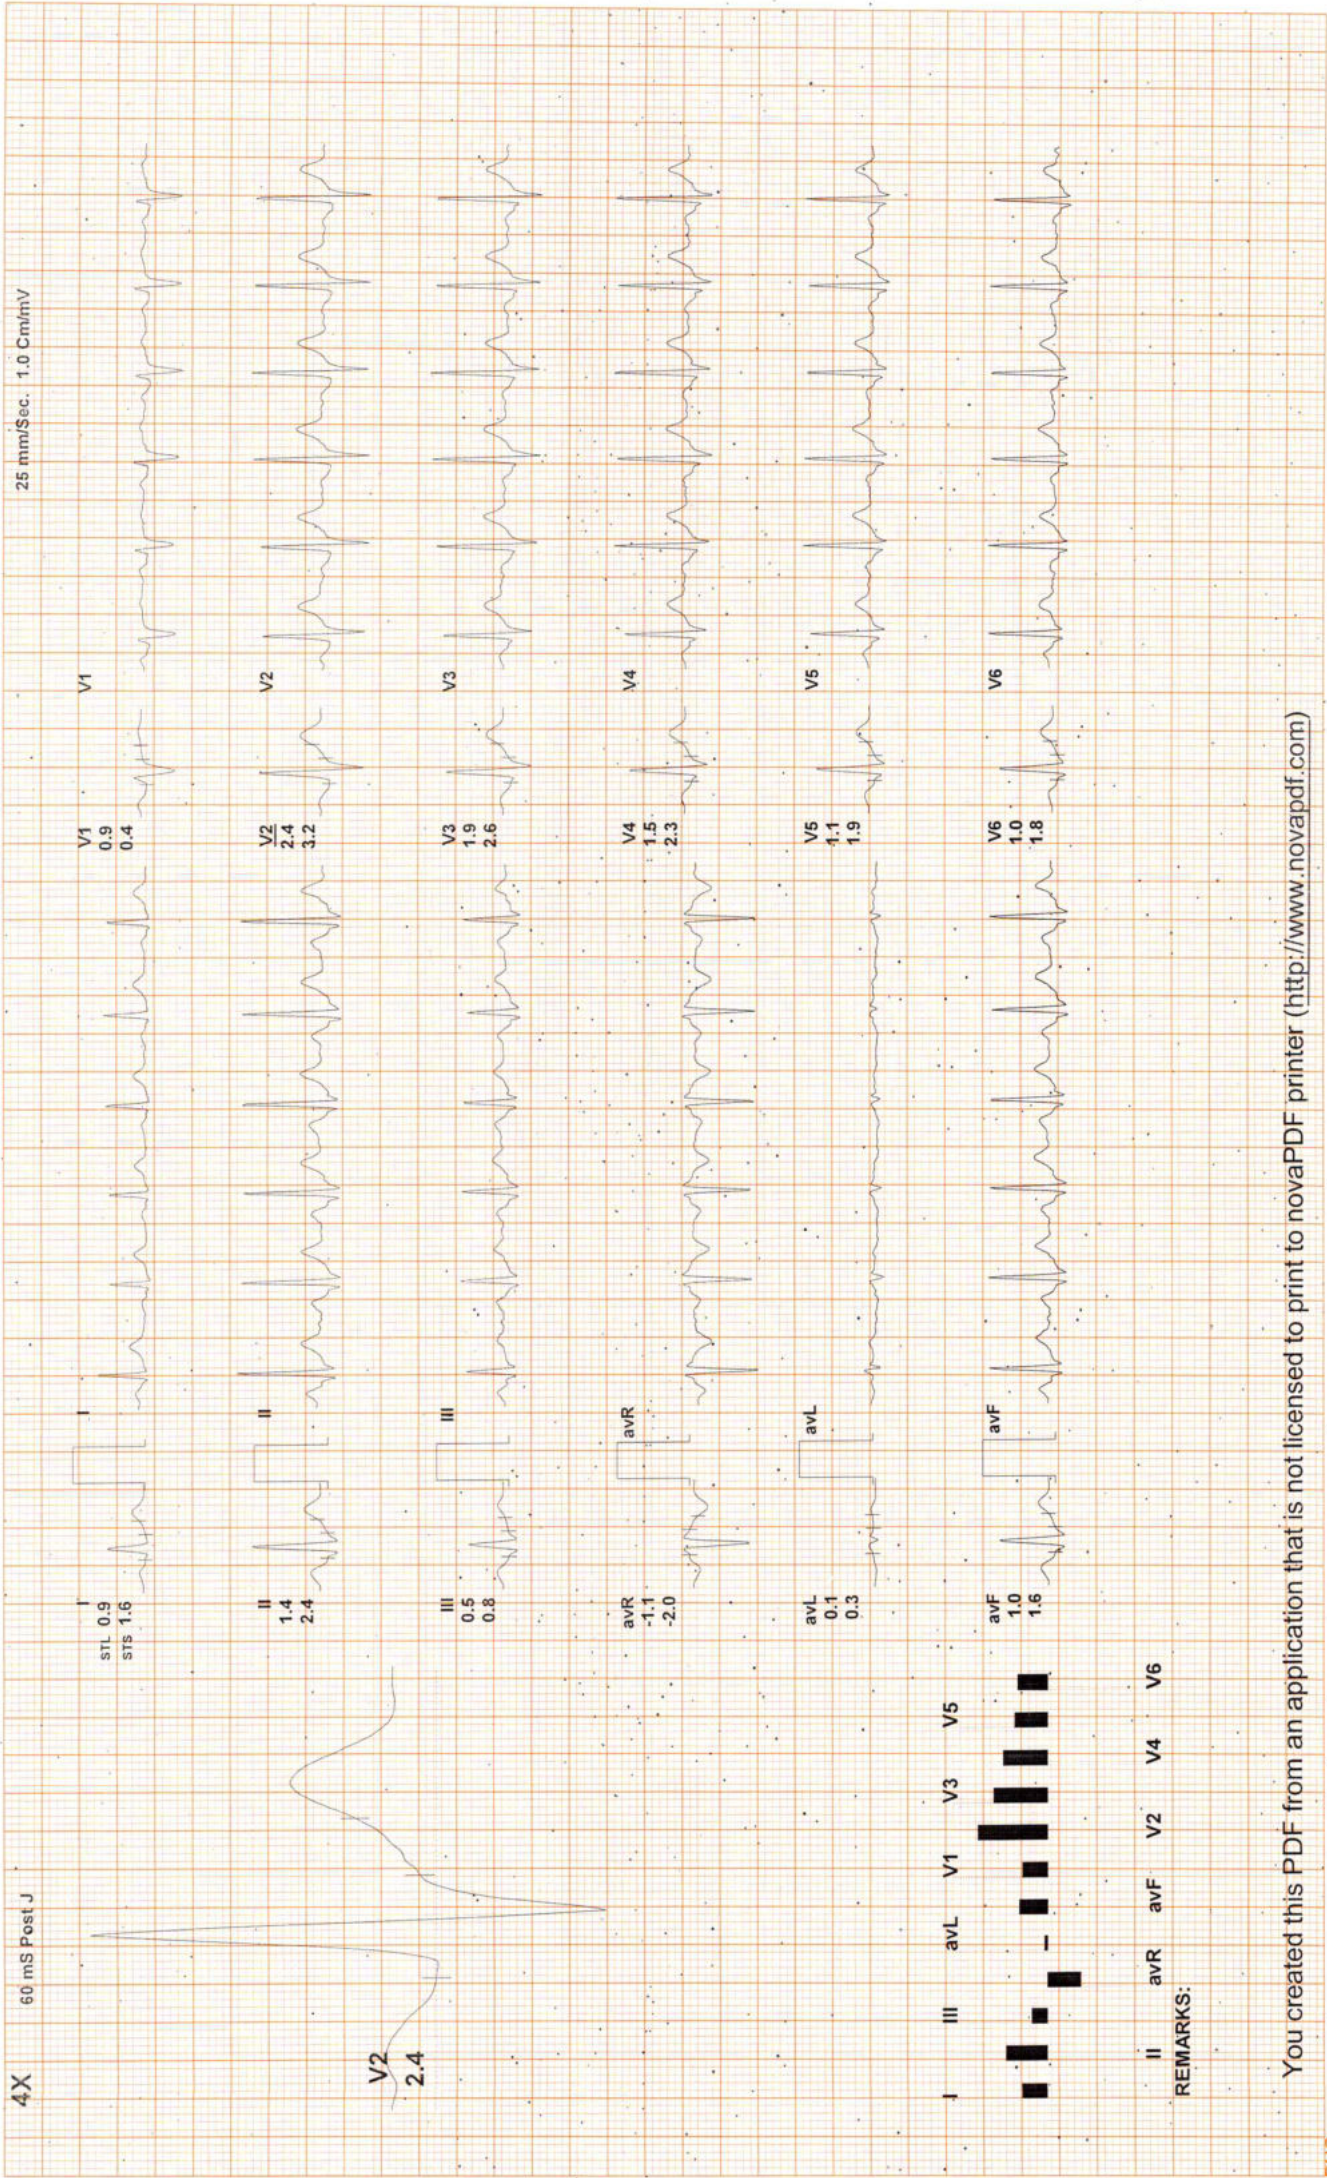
25 mm/Sec. 1.0 Cm/mV

4X

60 mS Post J

V2
2.4

I
STL 0.9
STS 1.6

II
1.4
2.4

III
0.5
0.8

avR
-1.1
-2.0

avL
0.1
0.3

avF
1.0
1.6

I

II

III

avR

avL

avF

V1
0.9
0.4

V2
2.4
3.2

V3
1.9
2.6

V4
1.5
2.3

V5
1.1
1.9

V6
1.0
1.8

V1

V2

V3

V4

V5

V6

I III avL V1 V3 V5

II avR avF V2 V4 V6

REMARKS:

You created this PDF from an application that is not licensed to print to novaPDF printer (http://www.novapdf.com)